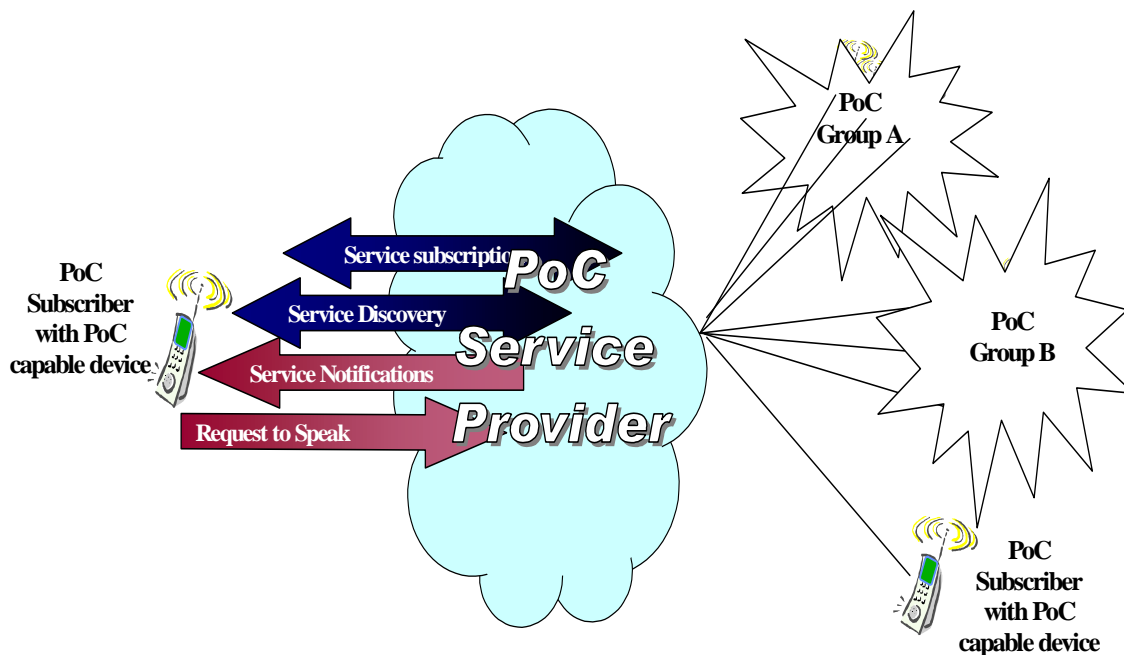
PoC Subscriber with PoC capable device

Service subscriptio

Service Discovery

Service Notifications

Request to Speak

PoC Service Provider

PoC Group A

PoC Group B

PoC Subscriber with PoC capable device